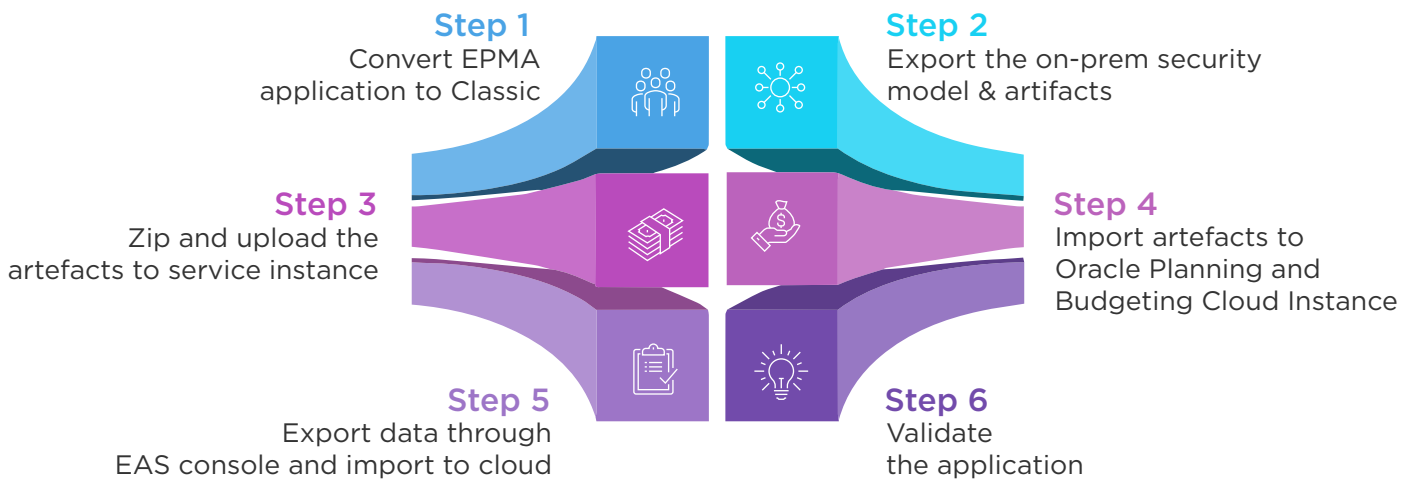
Step 1
Convert EPMA application to Classic

Step 2
Export the on-prem security model & artifacts

Step 3
Zip and upload the artefacts to service instance

Step 4
Import artefacts to Oracle Planning and Budgeting Cloud Instance

Step 5
Export data through EAS console and import to cloud

Step 6
Validate the application